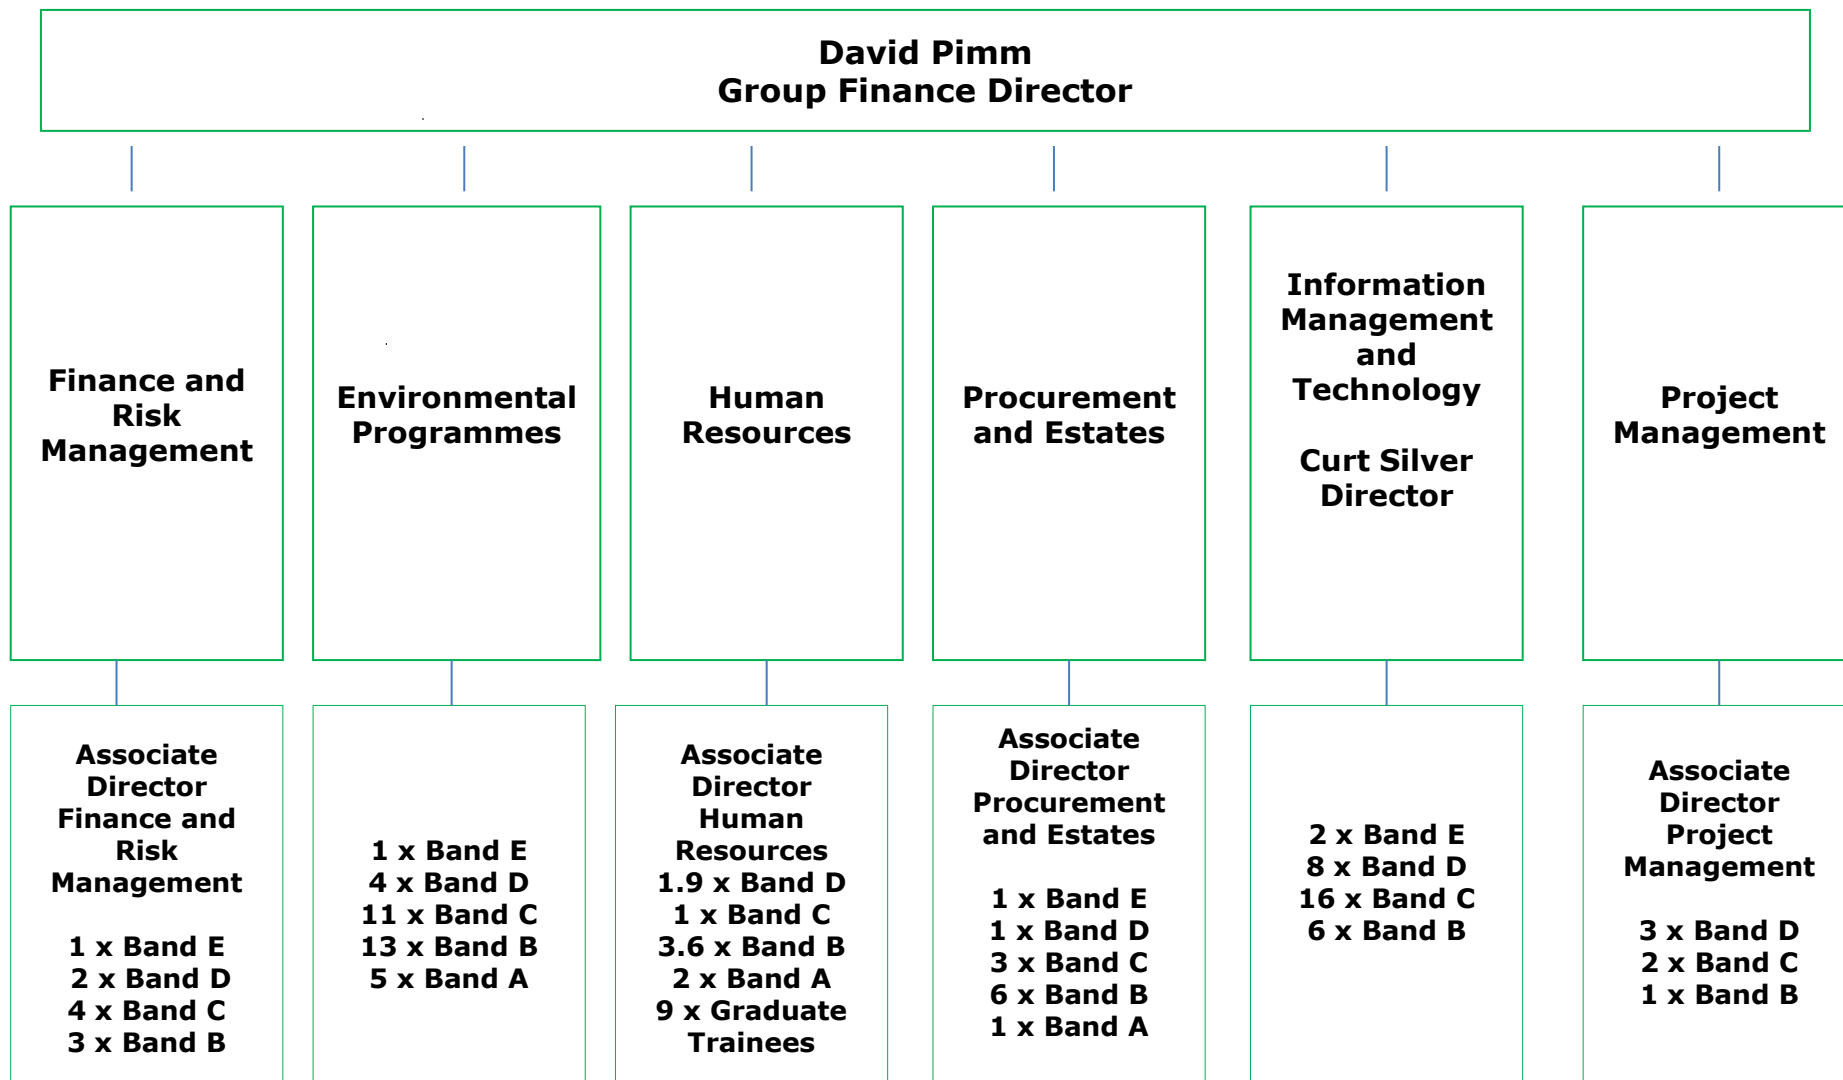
David Pimm
Group Finance Director

Finance and Risk Management

Associate Director Finance and Risk Management

1 x Band E
2 x Band D
4 x Band C
3 x Band B

Environmental Programmes

1 x Band E
4 x Band D
11 x Band C
13 x Band B
5 x Band A

Human Resources

Associate Director Human Resources
1.9 x Band D
1 x Band C
3.6 x Band B
2 x Band A
9 x Graduate Trainees

Procurement and Estates

Associate Director Procurement and Estates

1 x Band E
1 x Band D
3 x Band C
6 x Band B
1 x Band A

Information Management and Technology

Curt Silver
Director

2 x Band E
8 x Band D
16 x Band C
6 x Band B

Project Management

Associate Director Project Management

3 x Band D
2 x Band C
1 x Band B